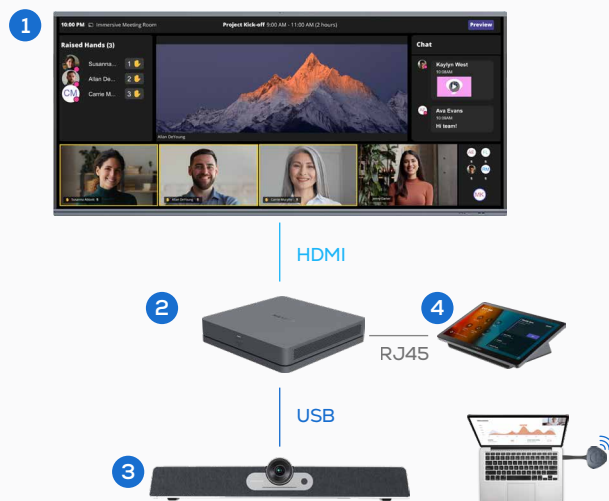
1

10:00 PM Immersive Meeting Room

Project Kick-off 9:00 AM - 11:00 AM (2 hours)

Preview

Raised Hands (3)

Susanna... 1

Allan De... 2

CM Carrie M... 3

Allan DeYoung

Chat

Kaylyn West

10:08AM

Ava Evans

10:08AM

Hi team!

MK

HDMI

2

4

RJ45

USB

3